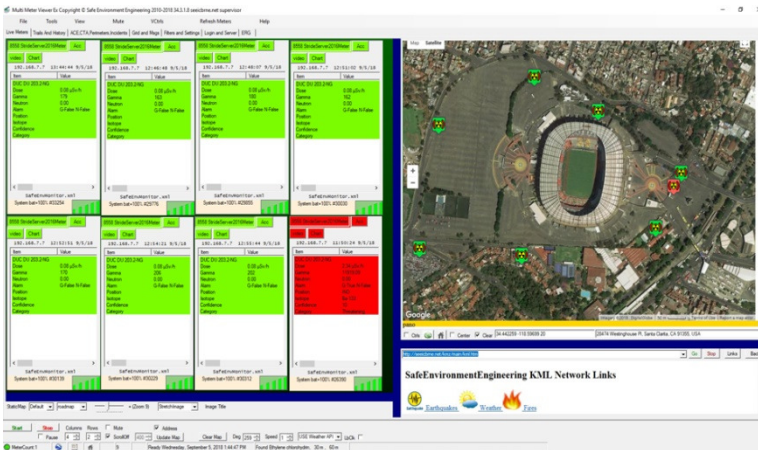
Multi Meter Viewer 6c Copyright © Safe Environment Engineering 2010-2018 34.3.1.0 seeskms.net supervisor

File Tools View Mute VCtrls Refresh Meters Help

Live Meters Trails And History ACE,CTA,Perimeters,Incidents Grid and Maps Filters and Settings Login and Server ERG

0550 StrideServer2019Meter Acc
video Chart
192.168.7.7 12:44:44 9/5/18
| Item | Value |
|---|---|
| DUC DU 203.2 NG | |
| Dose | 0.00 μSv/h |
| Gamma | 176 |
| Neutron | 0.00 |
| Alarm | G:False N:False |
| Position | |
| Isotope | |
| Confidence | |
| Category | |
SafeEnvironMonitor.xml
System bat=100% #00254

0550 StrideServer2019Meter Acc
video Chart
192.168.7.7 12:46:48 9/5/18
| Item | Value |
|---|---|
| DUC DU 203.2 NG | |
| Dose | 0.00 μSv/h |
| Gamma | 163 |
| Neutron | 0.00 |
| Alarm | G:False N:False |
| Position | |
| Isotope | |
| Confidence | |
| Category | |
SafeEnvironMonitor.xml
System bat=100% #29776

0550 StrideServer2019Meter Acc
video Chart
192.168.7.7 12:48:47 9/5/18
| Item | Value |
|---|---|
| DUC DU 203.2 NG | |
| Dose | 0.00 μSv/h |
| Gamma | 163 |
| Neutron | 0.00 |
| Alarm | G:False N:False |
| Position | |
| Isotope | |
| Confidence | |
| Category | |
SafeEnvironMonitor.xml
System bat=100% #29650

0550 StrideServer2019Meter Acc
video Chart
192.168.7.7 12:51:02 9/5/18
| Item | Value |
|---|---|
| DUC DU 203.2 NG | |
| Dose | 0.00 μSv/h |
| Gamma | 162 |
| Neutron | 0.00 |
| Alarm | G:False N:False |
| Position | |
| Isotope | |
| Confidence | |
| Category | |
SafeEnvironMonitor.xml
System bat=100% #00030

0550 StrideServer2019Meter Acc
video Chart
192.168.7.7 12:52:51 9/5/18
| Item | Value |
|---|---|
| DUC DU 203.2 NG | |
| Dose | 0.00 μSv/h |
| Gamma | 170 |
| Neutron | 0.00 |
| Alarm | G:False N:False |
| Position | |
| Isotope | |
| Confidence | |
| Category | |
SafeEnvironMonitor.xml
System bat=100% #00139

0550 StrideServer2019Meter Acc
video Chart
192.168.7.7 12:54:21 9/5/18
| Item | Value |
|---|---|
| DUC DU 203.2 NG | |
| Dose | 0.00 μSv/h |
| Gamma | 205 |
| Neutron | 0.00 |
| Alarm | G:False N:False |
| Position | |
| Isotope | |
| Confidence | |
| Category | |
SafeEnvironMonitor.xml
System bat=100% #00229

0550 StrideServer2019Meter Acc
video Chart
192.168.7.7 12:55:44 9/5/18
| Item | Value |
|---|---|
| DUC DU 203.2 NG | |
| Dose | 0.00 μSv/h |
| Gamma | 202 |
| Neutron | 0.00 |
| Alarm | G:False N:False |
| Position | |
| Isotope | |
| Confidence | |
| Category | |
SafeEnvironMonitor.xml
System bat=100% #00312

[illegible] Acc
video Chart
192.168.7.7 12:57:29 9/5/18
| Item | Value |
|---|---|
| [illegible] | |
| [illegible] | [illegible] |
SafeEnvironMonitor.xml
System bat=100% #00390

Map Satellite

Google

Orb Center Clear 34.442259,-118.59699.20 26474 Westinghouse Pl, Santa Clarita, CA 91355, USA

http://seeskms.net/kms/main.html Go Stop Links Back

SafeEnvironEngineering KML Network Links

Earthquakes Weather Fires

StaticMap Default roadmap (Zoom 9) Stretchimage Image Title

Start Stop Columns Rows Mute Address
Pause 4 2 ScrollOff Update Map Clear Map Deg Speed 1 USE Weather API GrOk

MeterCount 1 Ready Wednesday, September 5, 2018 1:44:47 PM Found Ethylene chlorohydrin: 30 m ... 60 m